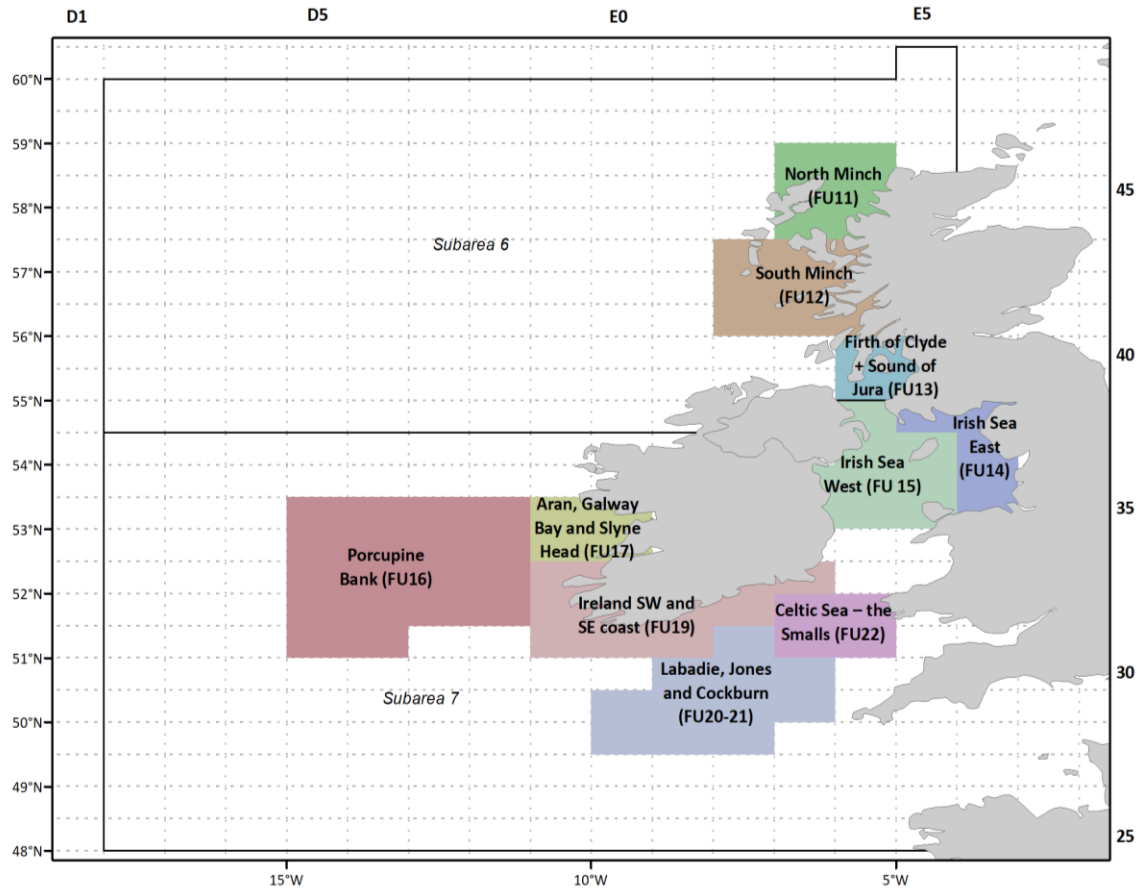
D1 D5 E0 E5

60°N
59°N
58°N
57°N
56°N
55°N
54°N
53°N
52°N
51°N
50°N
49°N
48°N

45
40
35
30
25

North Minch (FU11)

Subarea 6

South Minch (FU12)

Firth of Clyde + Sound of Jura (FU13)

Irish Sea East (FU14)

Irish Sea West (FU 15)

Aran, Galway Bay and Slyne Head (FU17)

Porcupine Bank (FU16)

Ireland SW and SE coast (FU19)

Celtic Sea – the Smalls (FU22)

Labadie, Jones and Cockburn (FU20-21)

Subarea 7

15°W
10°W
5°W